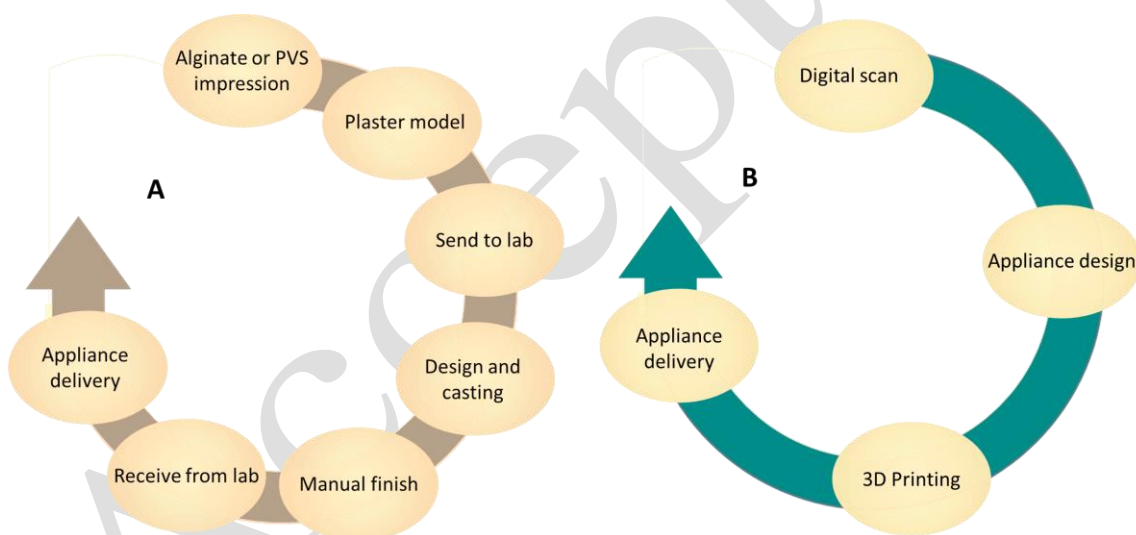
Alginate or PVS impression

Plaster model

A

Send to lab

Design and casting

Manual finish

Receive from lab

Appliance delivery

Digital scan

B

Appliance design

3D Printing

Appliance delivery

Accepted